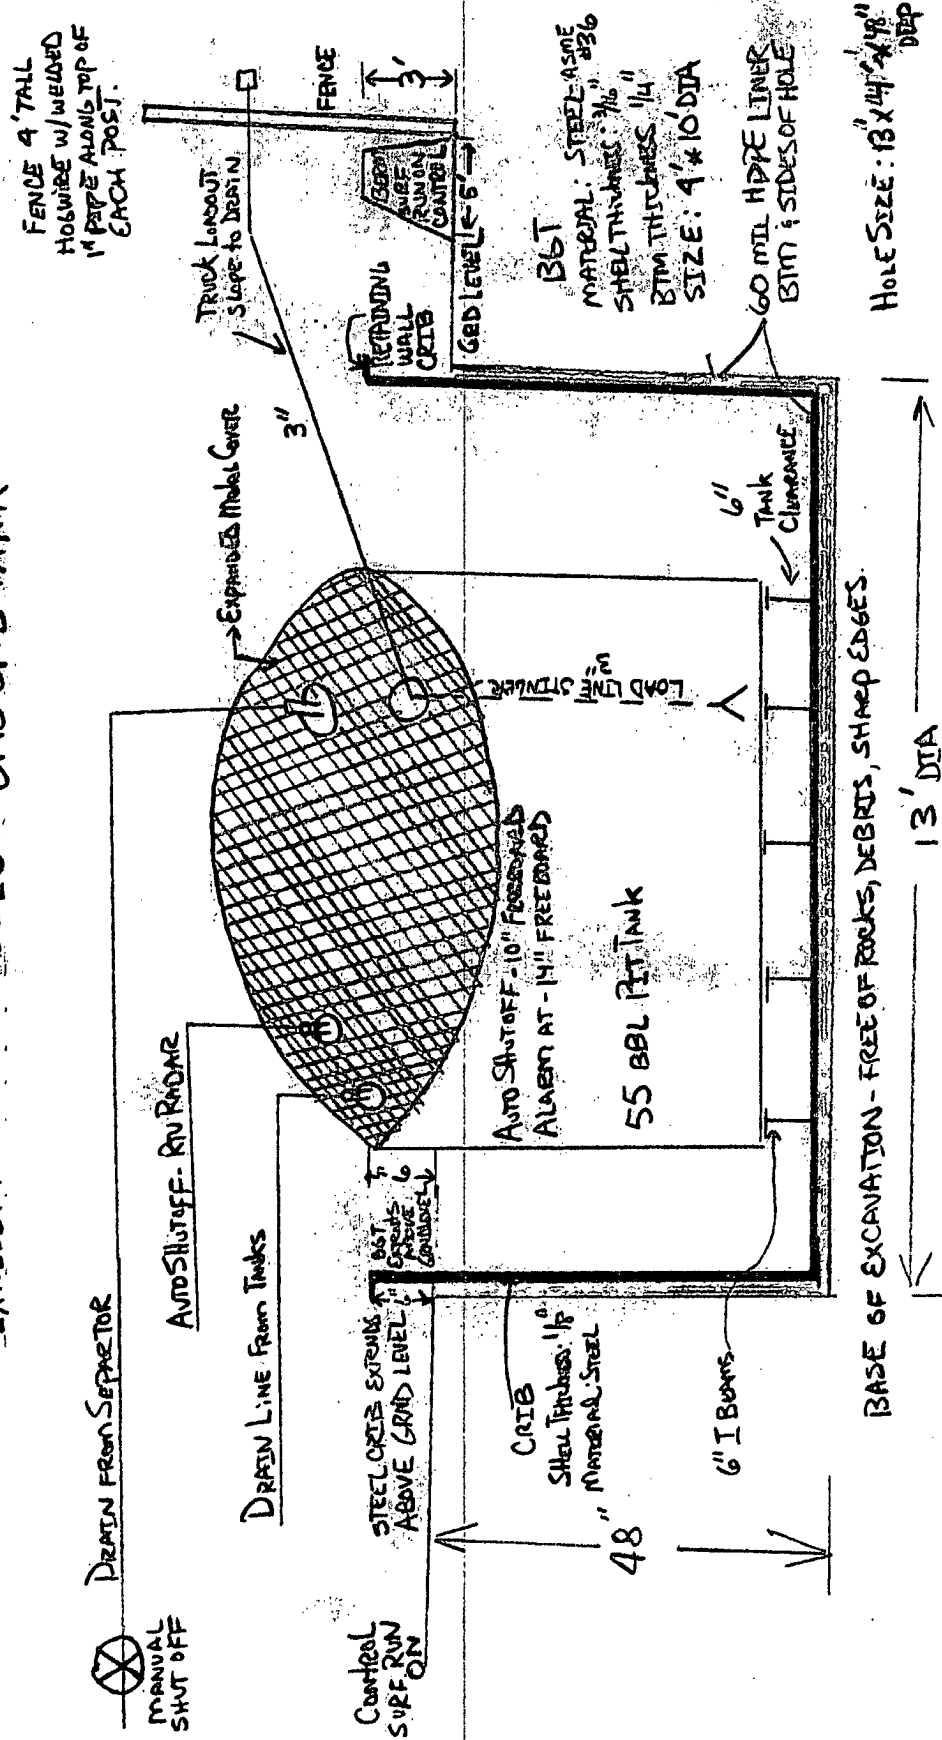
MANUAL SHUT OFF

DRAIN FROM SEPARATOR

AUTOSHUTOFF - RIV RADAR

DRAIN LINE FROM TANKS

CONTROL SURF. RUN ON

STEEL CRIB EXTENDS 1" ABOVE GRAD LEVEL

BGT EXTENDS ABOVE GRADE LEVEL 6"

48"

CRIB
SHELL THICKNESS: 1/8"
MATERIAL: STEEL

6" I BEAMS

AUTO SHUTOFF - 10" FREEBOARD
ALARM AT - 14" FREEBOARD

55 BBL PIT TANK

EXPANDED METAL COVER

LOAD LINE STINGER 3"

3"

6" TANK CLEARANCE

BASE OF EXCAVATION - FREE OF ROCKS, DEBRIS, SHARP EDGES.

13' DIA

TRUCK LOADOUT SLOPE TO DRAIN

RETAINING WALL CRIB

GRD LEVEL

BERM SURF. RUN ON CONTROL

6"

FENCE

3'

FENCE 4' TALL HOGWIRE W/WELDED 1" PIPE ALONG TOP OF EACH POST.

BGT
MATERIAL: STEEL-ASME A36
SHELL THICKNESS: 3/16"
BTM THICKNESS: 1/4"
SIZE: 4' x 10' DIA

60 MIL HDPE LINER BTM & SIDES OF HOLE

HOLE SIZE: 13' x 14' x 48" DEEP